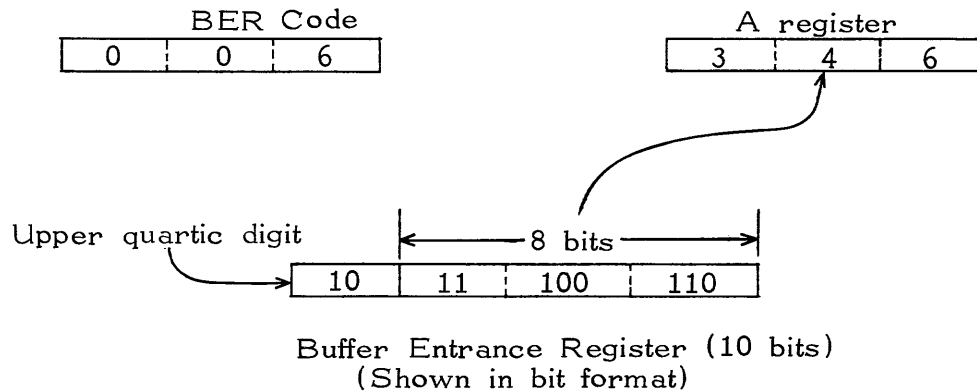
BER Code

| 0 | 0 | 6 |
|---|---|---|

A register

| 3 | 4 | 6 |
|---|---|---|

8 bits

Upper quartic digit

| 10 | 11 | 100 | 110 |
|---|---|---|---|

Buffer Entrance Register (10 bits)
(Shown in bit format)